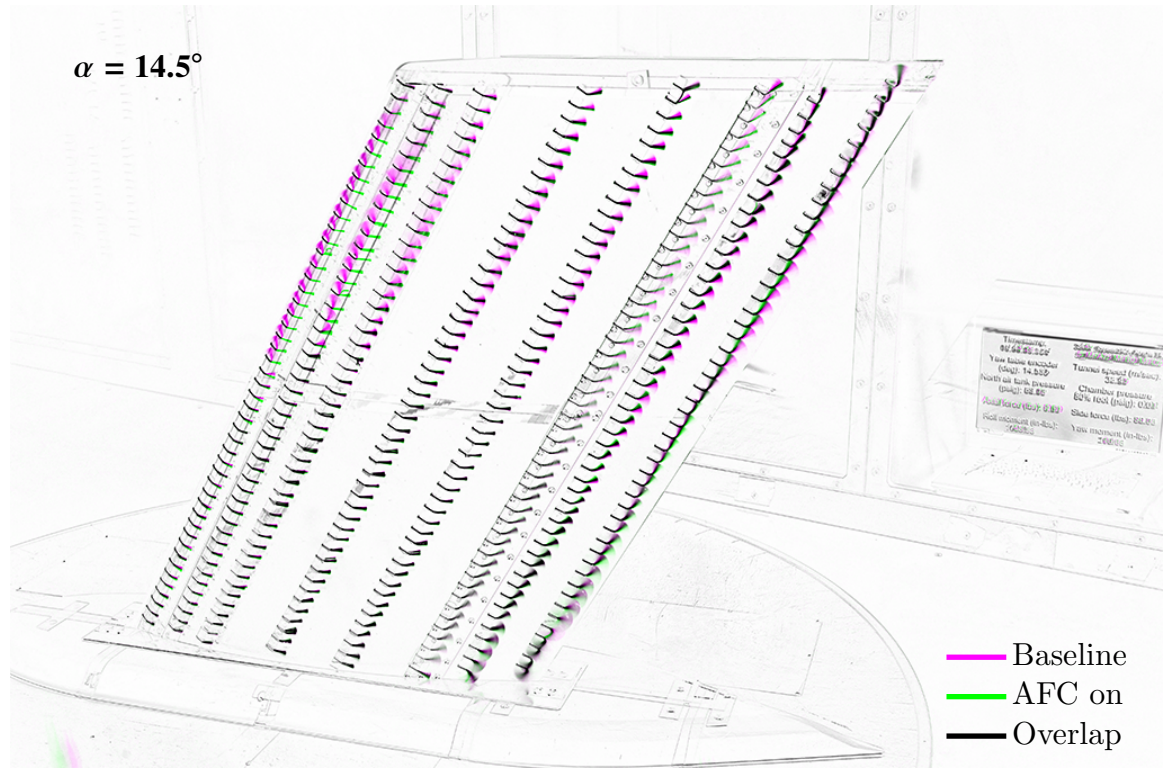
$\alpha$ = 14.5°

Timestamp: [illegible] Yaw table encoder (deg): 14.53 North air tank pressure (psig): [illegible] Axial force (lbs): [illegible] Roll moment (in-lbs): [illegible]

Tunnel speed (m/sec): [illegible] Chamber pressure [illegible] Side force (lbs): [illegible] Yaw moment (in-lbs): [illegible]

Baseline
AFC on
Overlap